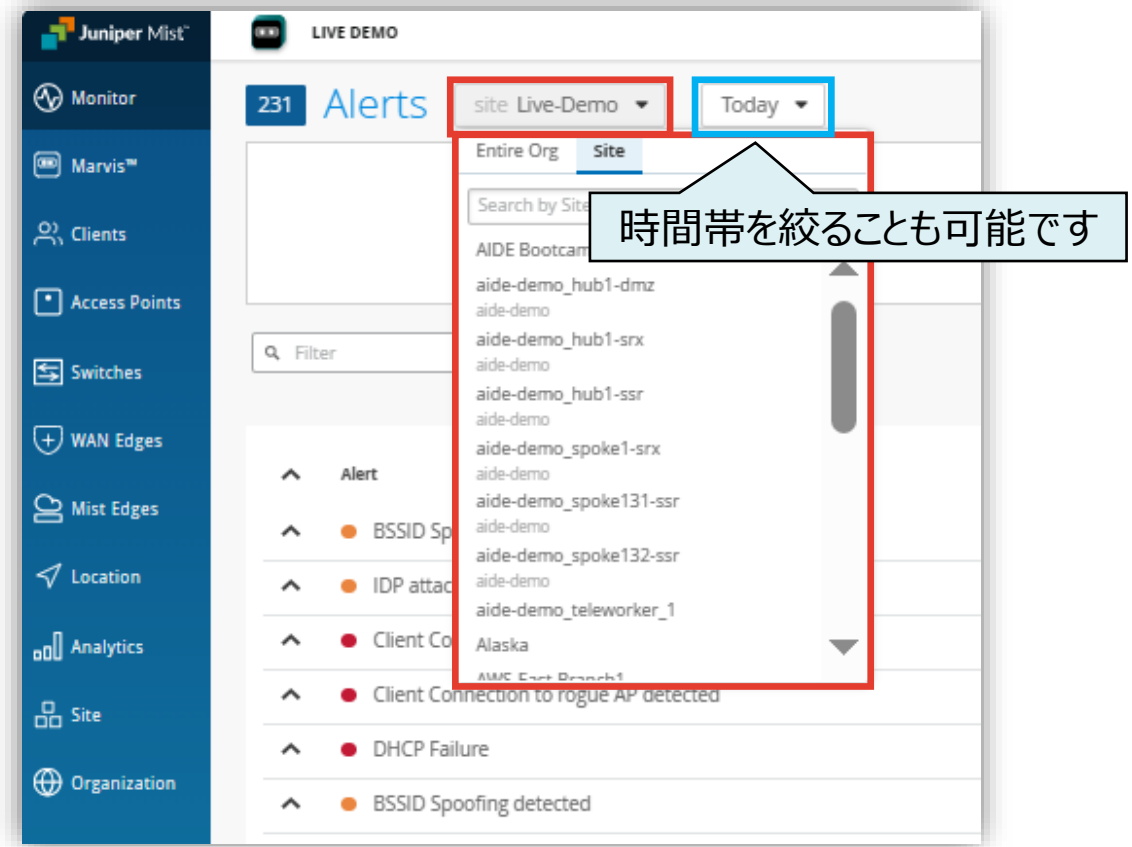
Juniper Mist™

LIVE DEMO

Monitor

Marvis™

Clients

Access Points

Switches

WAN Edges

Mist Edges

Location

Analytics

Site

Organization

231 Alerts

site Live-Demo

Today

Entire Org Site

Search by Site

時間帯を絞ることも可能です

AIDE Bootcam

aide-demo_hub1-dmz
aide-demo

aide-demo_hub1-srx
aide-demo

aide-demo_hub1-ssr
aide-demo

aide-demo_spoke1-srx
aide-demo

aide-demo_spoke131-ssr
aide-demo

aide-demo_spoke132-ssr
aide-demo

aide-demo_teleworker_1

Alaska

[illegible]

Filter

Alert

BSSID Sp

IDP attac

Client Co

Client Connection to rogue AP detected

DHCP Failure

BSSID Spoofing detected